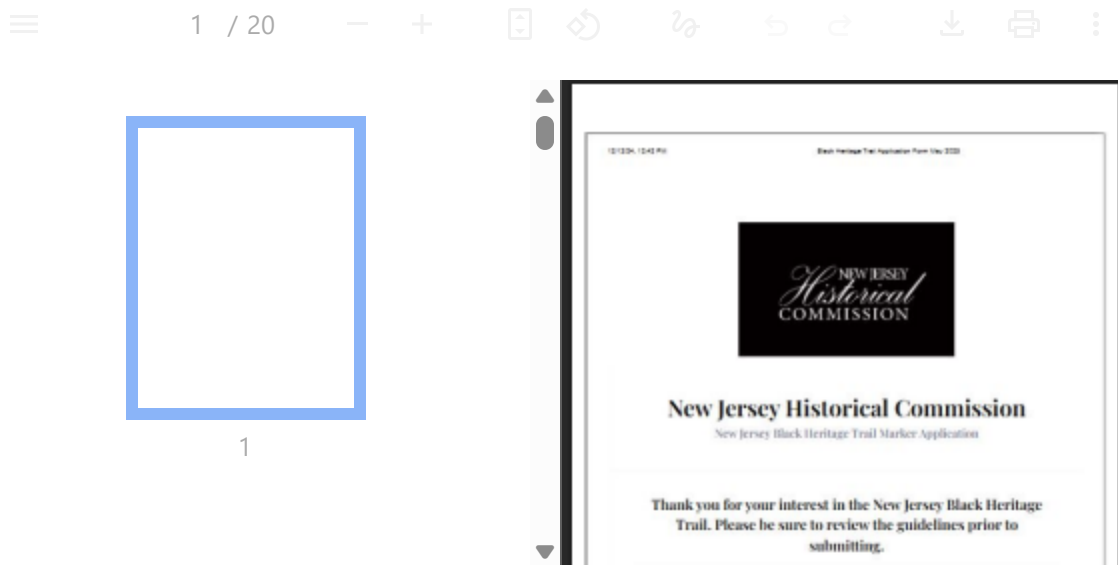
1 / 20

1

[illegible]

Black Heritage Trail Application Form May 2023

NEW JERSEY
Historical
COMMISSION

New Jersey Historical Commission

New Jersey Black Heritage Trail Marker Application

Thank you for your interest in the New Jersey Black Heritage Trail. Please be sure to review the guidelines prior to submitting.